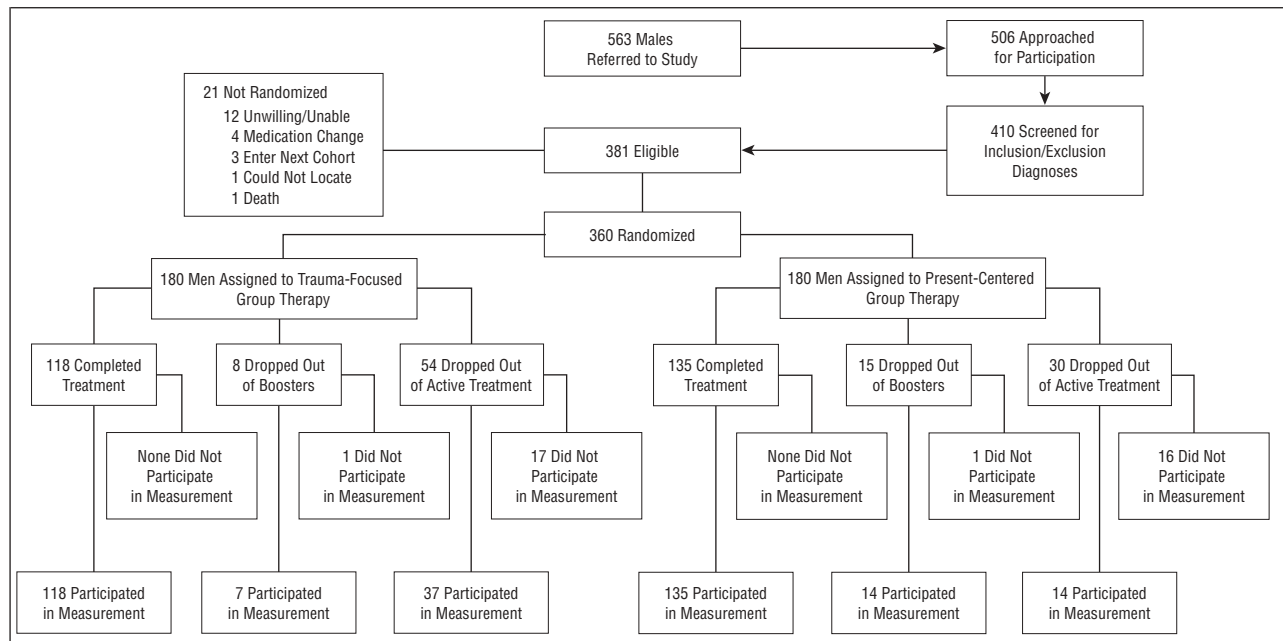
563 Males Referred to Study

506 Approached for Participation

410 Screened for Inclusion/Exclusion Diagnoses

21 Not Randomized
12 Unwilling/Unable
4 Medication Change
3 Enter Next Cohort
1 Could Not Locate
1 Death

381 Eligible

360 Randomized

180 Men Assigned to Trauma-Focused Group Therapy

118 Completed Treatment

None Did Not Participate in Measurement

118 Participated in Measurement

8 Dropped Out of Boosters

1 Did Not Participate in Measurement

7 Participated in Measurement

54 Dropped Out of Active Treatment

17 Did Not Participate in Measurement

37 Participated in Measurement

180 Men Assigned to Present-Centered Group Therapy

135 Completed Treatment

None Did Not Participate in Measurement

135 Participated in Measurement

15 Dropped Out of Boosters

1 Did Not Participate in Measurement

14 Participated in Measurement

30 Dropped Out of Active Treatment

16 Did Not Participate in Measurement

14 Participated in Measurement